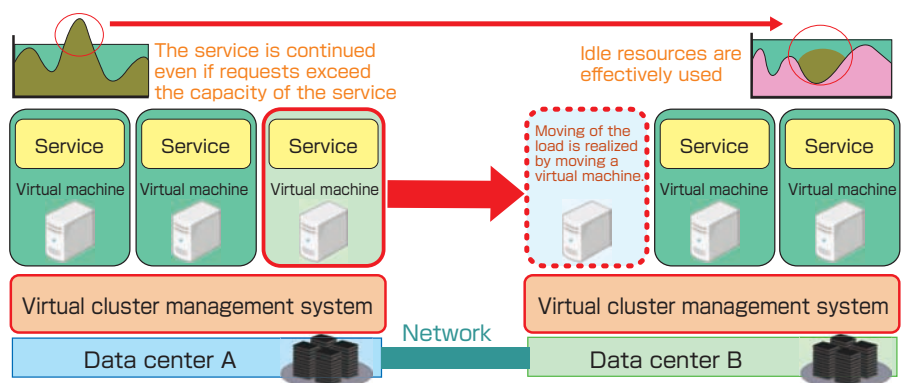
The service is continued even if requests exceed the capacity of the service

Idle resources are effectively used

Service
Virtual machine

Service
Virtual machine

Service
Virtual machine

Moving of the load is realized by moving a virtual machine.

Service
Virtual machine

Service
Virtual machine

Virtual cluster management system

Virtual cluster management system

Network

Data center A

Data center B